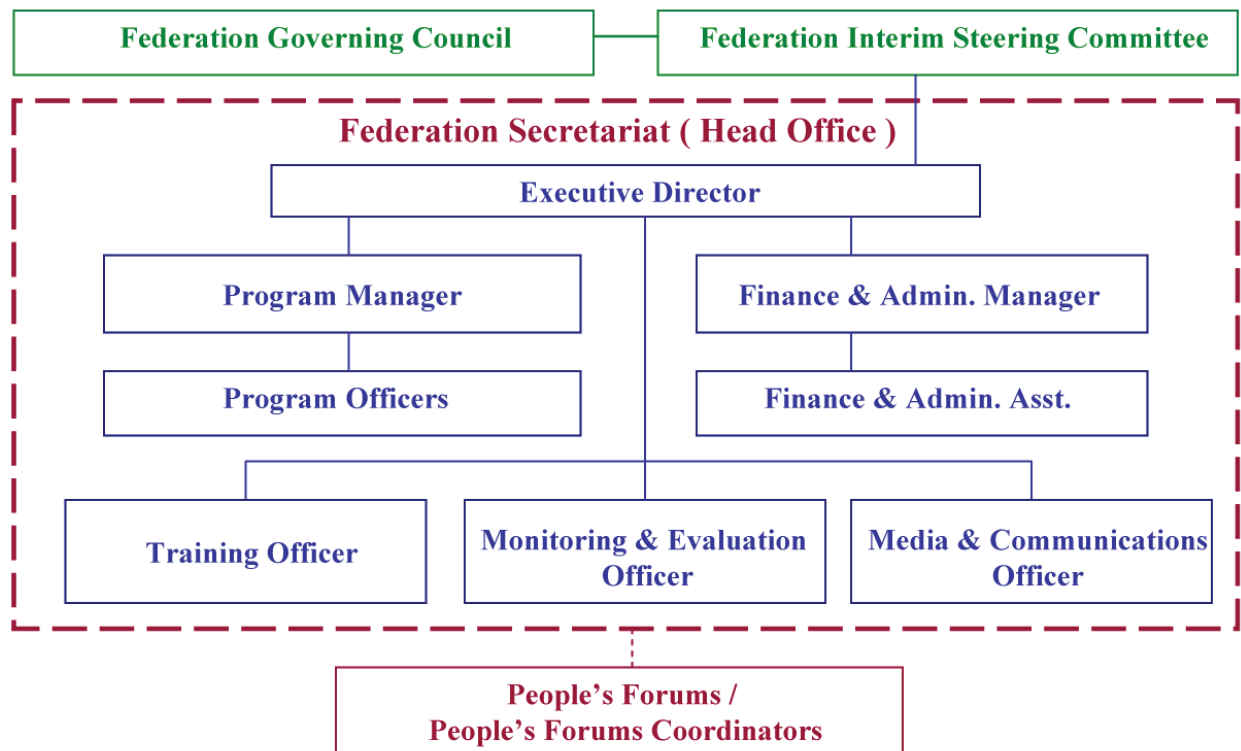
Federation Governing Council

Federation Interim Steering Committee

Federation Secretariat ( Head Office )

Executive Director

Program Manager

Finance & Admin. Manager

Program Officers

Finance & Admin. Asst.

Training Officer

Monitoring & Evaluation Officer

Media & Communications Officer

People's Forums / People's Forums Coordinators